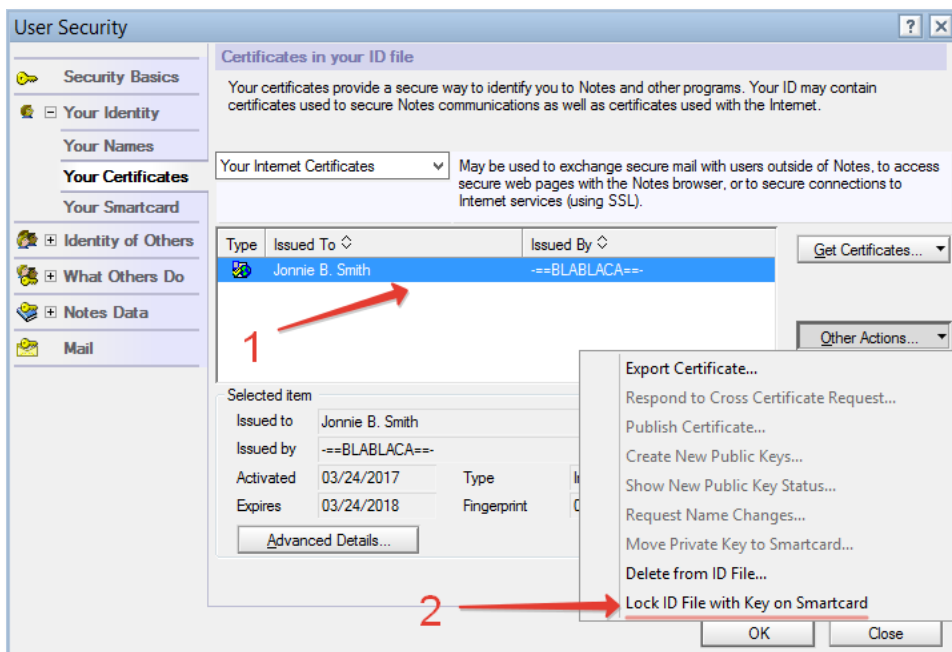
User Security

?
X

Security Basics
Your Identity
Your Names
Your Certificates
Your Smartcard
Identity of Others
What Others Do
Notes Data
Mail

Certificates in your ID file

Your certificates provide a secure way to identify you to Notes and other programs. Your ID may contain certificates used to secure Notes communications as well as certificates used with the Internet.

Your Internet Certificates

May be used to exchange secure mail with users outside of Notes, to access secure web pages with the Notes browser, or to secure connections to Internet services (using SSL).

| Type | Issued To | Issued By |
|---|---|---|
| | Jonnie B. Smith | -==BLABLACA==- |

Get Certificates...

Other Actions...

1

Selected item

Issued to Jonnie B. Smith
Issued by -==BLABLACA==-
Activated 03/24/2017
Type
Expires 03/24/2018
Fingerprint

Advanced Details...

Export Certificate...
Respond to Cross Certificate Request...
Publish Certificate...
Create New Public Keys...
Show New Public Key Status...
Request Name Changes...
Move Private Key to Smartcard...
Delete from ID File...
Lock ID File with Key on Smartcard

2

OK
Close